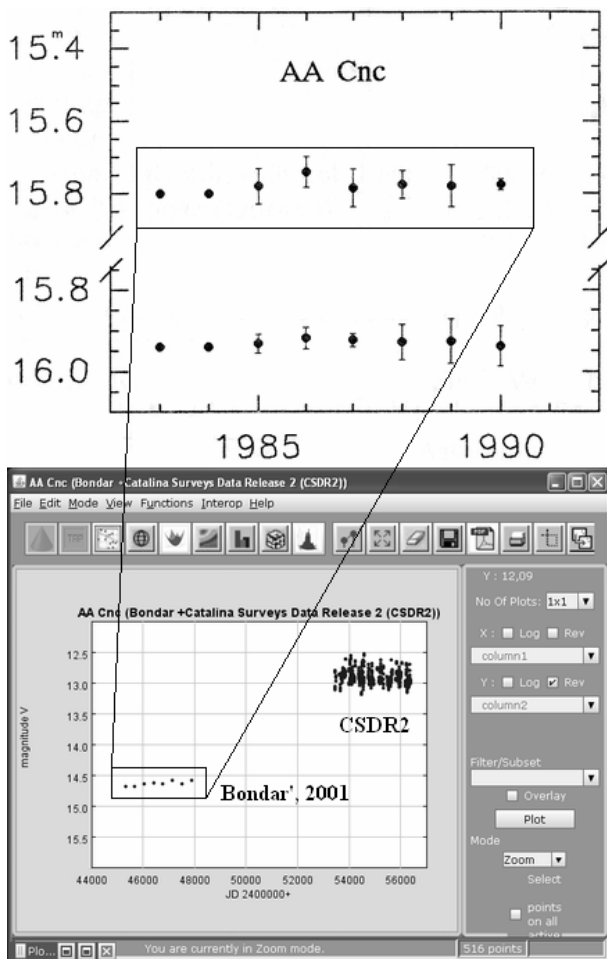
$15^{m}.4$

AA Cnc

15.6

15.8

15.8

16.0

1985

1990

AA Cnc (Bondar +Catalina Surveys Data Release 2 (CSDR2))

File Edit Mode View Functions Interop Help

Y : 12,09

No Of Plots: 1x1

X : Log Rev

column1

Y : Log Rev

column2

Filter/Subset

Overlay

Plot

Mode

Zoom

Select

points on all active

AA Cnc (Bondar +Catalina Surveys Data Release 2 (CSDR2))

12.5

13.0

13.5

14.0

14.5

15.0

15.5

magnitude V

CSDR2

Bondar', 2001

44000 46000 48000 50000 52000 54000 56000

JD 2400000+

Plo...

You are currently in Zoom mode.

516 points